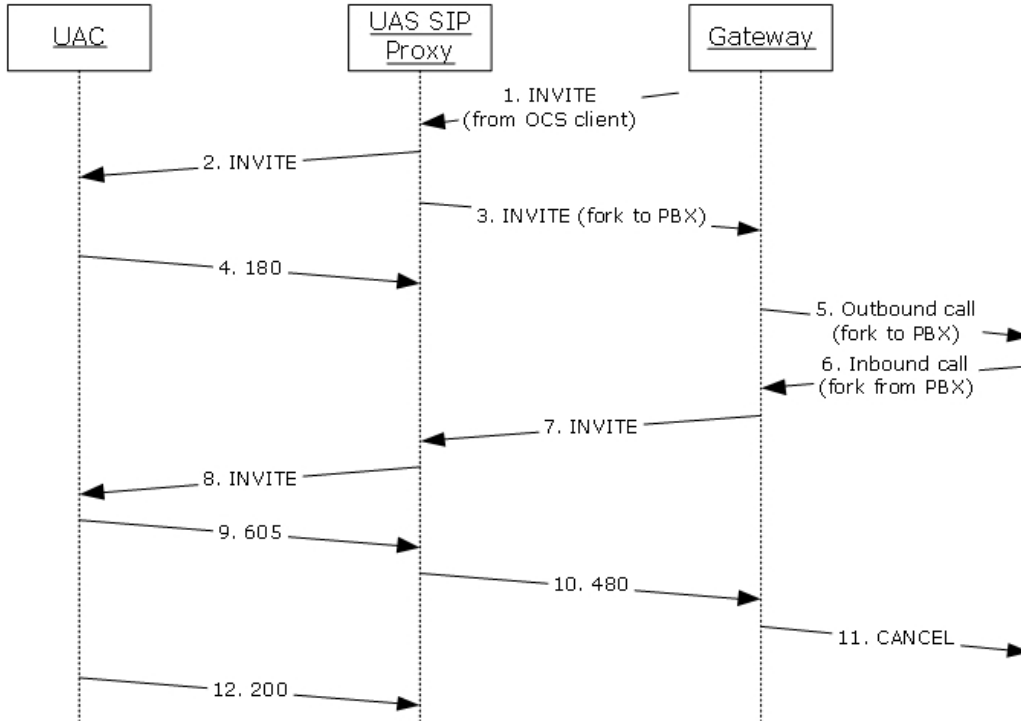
UAC

UAS SIP Proxy

Gateway

1. INVITE (from OCS client)

2. INVITE

3. INVITE (fork to PBX)

4. 180

5. Outbound call (fork to PBX)

6. Inbound call (fork from PBX)

7. INVITE

8. INVITE

9. 605

10. 480

11. CANCEL

12. 200